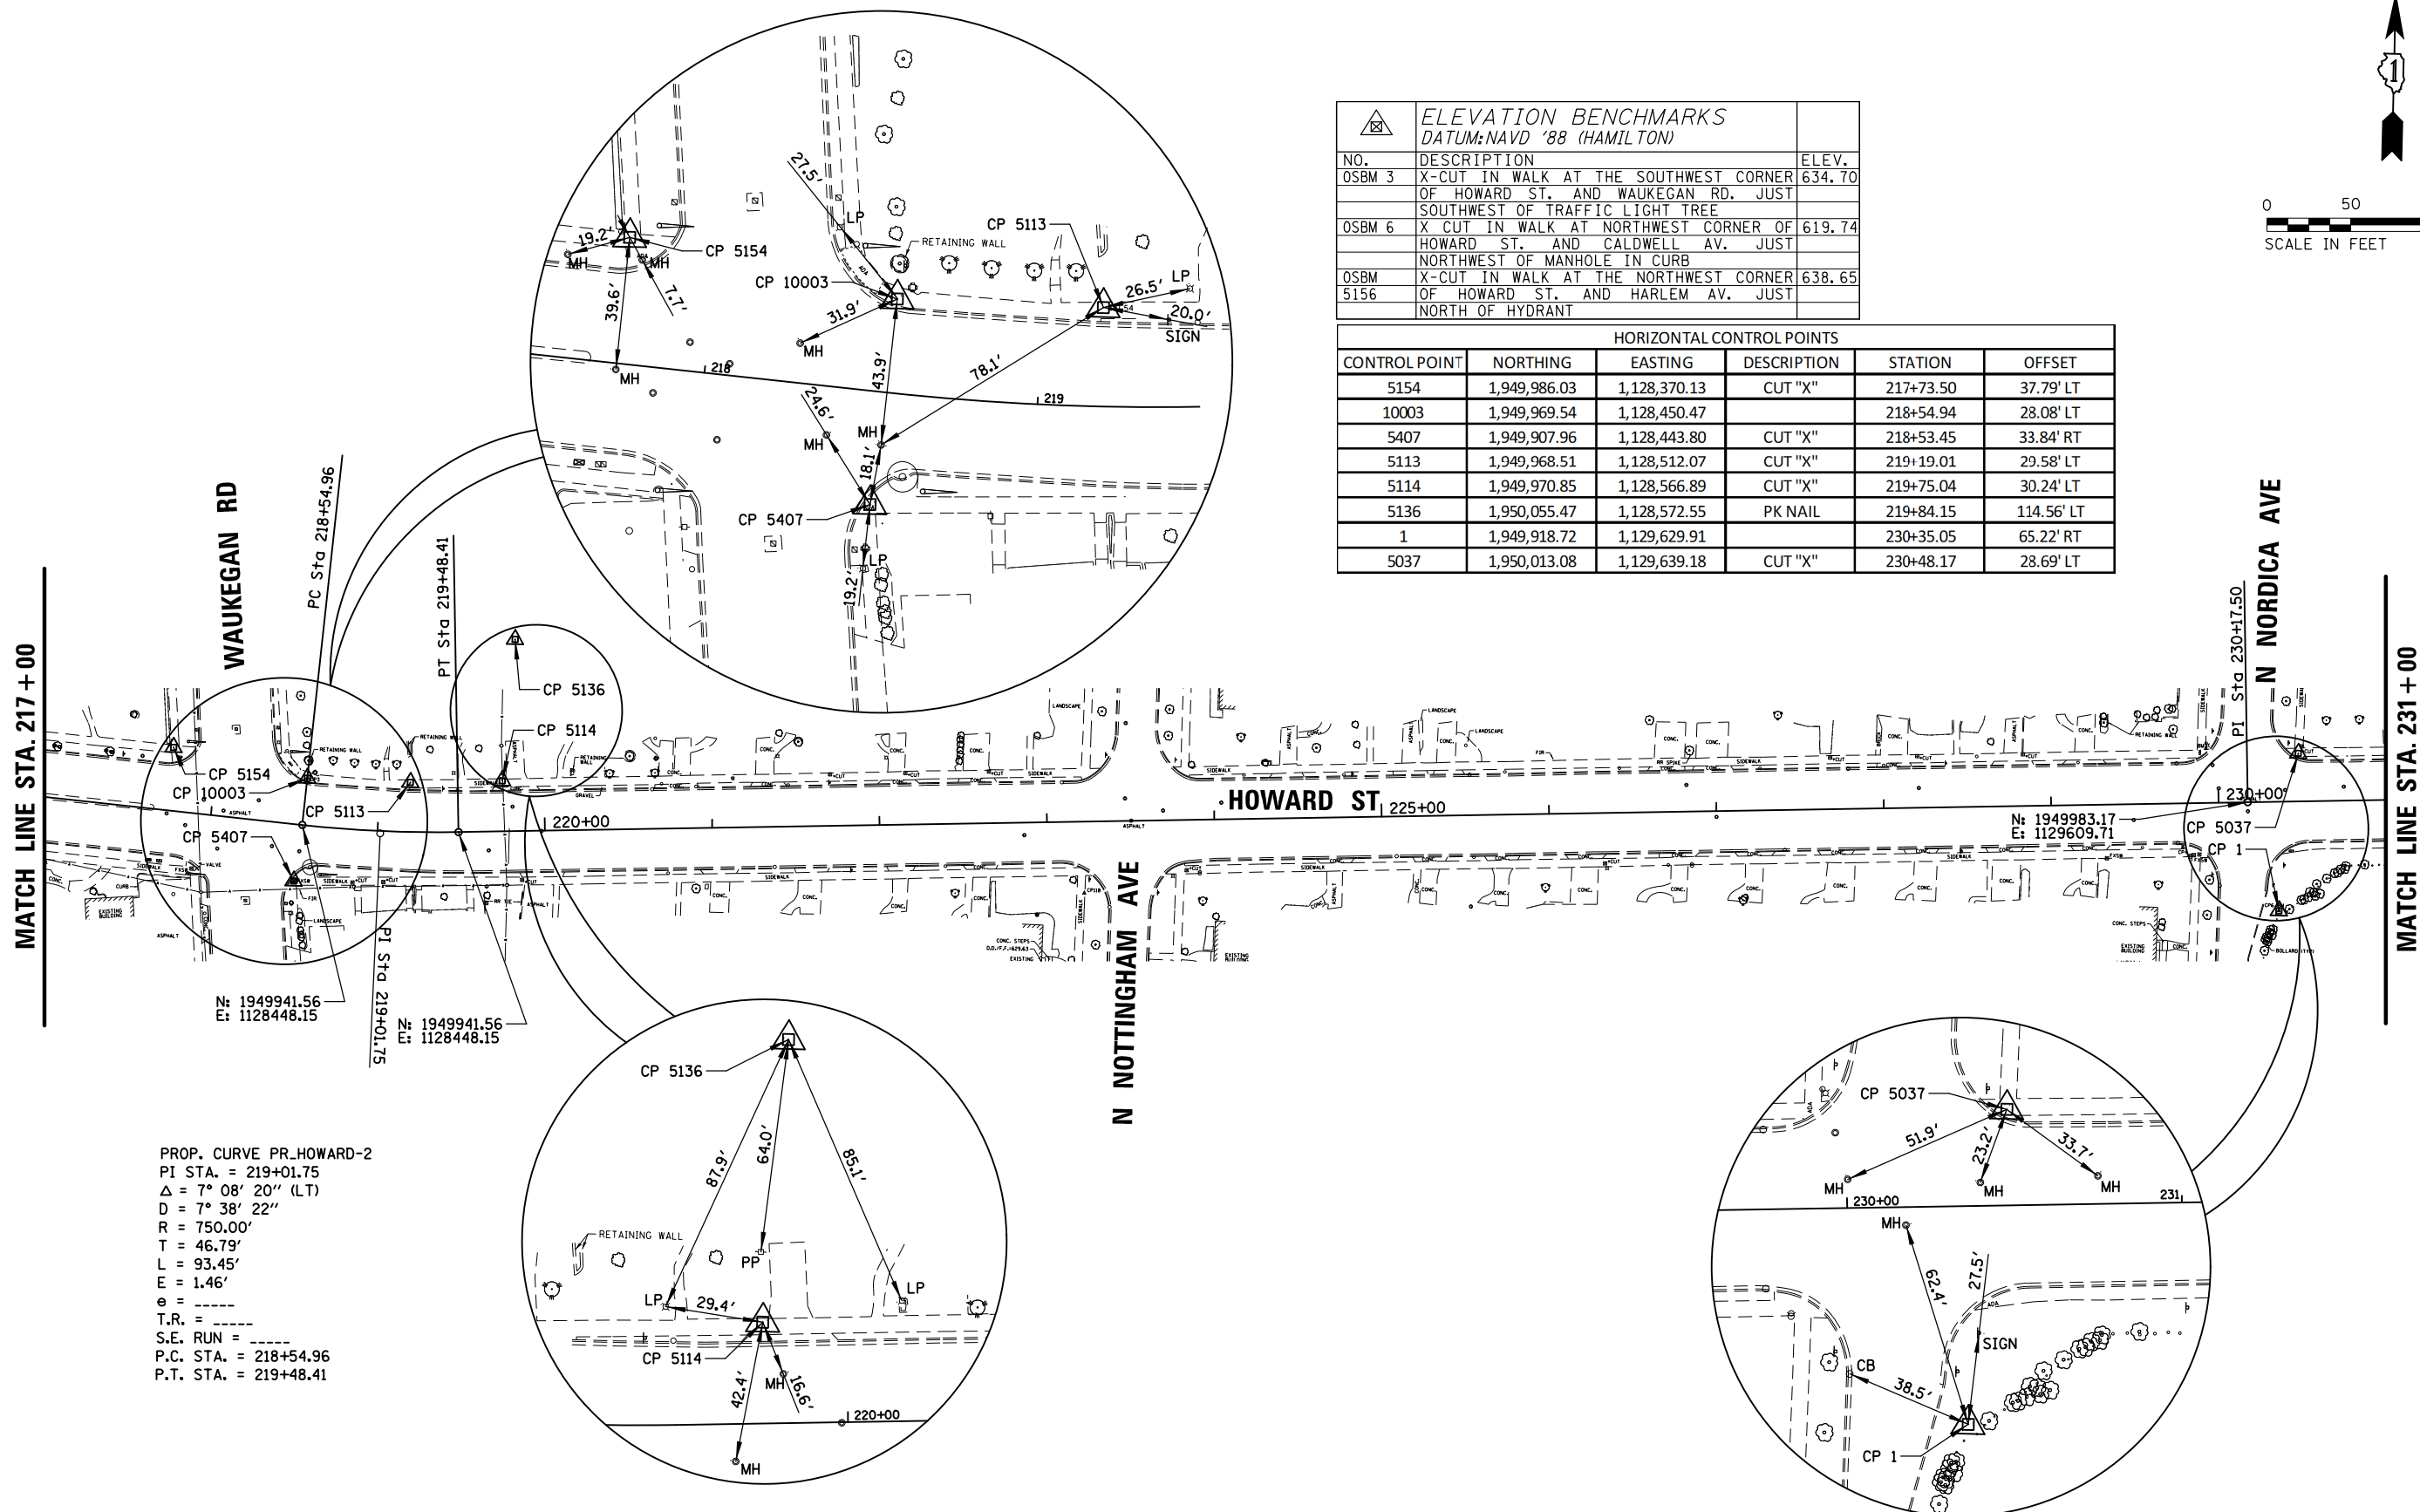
ELEVATION BENCHMARKS
DATUM:NAVD '88 (HAMILTON)

| NO. | DESCRIPTION | ELEV. |
|---|---|---|
| OSBM 3 | X-CUT IN WALK AT THE SOUTHWEST CORNER OF HOWARD ST. AND WAUKEGAN RD. JUST SOUTHWEST OF TRAFFIC LIGHT TREE | 634.70 |
| OSBM 6 | X CUT IN WALK AT NORTHWEST CORNER OF HOWARD ST. AND CALDWELL AV. JUST NORTHWEST OF MANHOLE IN CURB | 619.74 |
| OSBM 5156 | X-CUT IN WALK AT THE NORTHWEST CORNER OF HOWARD ST. AND HARLEM AV. JUST NORTH OF HYDRANT | 638.65 |

HORIZONTAL CONTROL POINTS

| CONTROL POINT | NORTHING | EASTING | DESCRIPTION | STATION | OFFSET |
|---|---|---|---|---|---|
| 5154 | 1,949,986.03 | 1,128,370.13 | CUT "X" | 217+73.50 | 37.79' LT |
| 10003 | 1,949,969.54 | 1,128,450.47 | | 218+54.94 | 28.08' LT |
| 5407 | 1,949,907.96 | 1,128,443.80 | CUT "X" | 218+53.45 | 33.84' RT |
| 5113 | 1,949,968.51 | 1,128,512.07 | CUT "X" | 219+19.01 | 29.58' LT |
| 5114 | 1,949,970.85 | 1,128,566.89 | CUT "X" | 219+75.04 | 30.24' LT |
| 5136 | 1,950,055.47 | 1,128,572.55 | PK NAIL | 219+84.15 | 114.56' LT |
| 1 | 1,949,918.72 | 1,129,629.91 | | 230+35.05 | 65.22' RT |
| 5037 | 1,950,013.08 | 1,129,639.18 | CUT "X" | 230+48.17 | 28.69' LT |

0 50
SCALE IN FEET

MATCH LINE STA. 217+00
WAUKEGAN RD
PC Sta 218+54.96
PT Sta 219+48.41
PI Sta 219+01.75
CP 5154
CP 10003
CP 5113
CP 5407
CP 5136
CP 5114
N: 1949941.56
E: 1128448.15
N: 1949941.56
E: 1128448.15
220+00
HOWARD ST
225+00
N NOTTINGHAM AVE
N NORDICA AVE
PI Sta 230+17.50
230+00
N: 1949983.17
E: 1129609.71
CP 5037
CP 1
MATCH LINE STA. 231+00

19.2' MH MH CP 5154 7.7' 39.6' MH 218 27.5' LP RETAINING WALL CP 5113 CP 10003 26.5' LP 20.0' SIGN 31.9' MH 43.9' 78.1' 219 24.6' MH MH 18.1' CP 5407 LP 19.2'

CP 5136 87.9' 64.0' 85.1' RETAINING WALL PP LP LP 29.4' CP 5114 42.4' MH 16.6' 220+00 MH

CP 5037 51.9' 23.2' 33.7' MH MH MH 230+00 231 MH 62.4' 27.5' SIGN CB 38.5' CP 1

PROP. CURVE PR_HOWARD-2
PI STA. = 219+01.75
Δ = 7° 08' 20" (LT)
D = 7° 38' 22"
R = 750.00'
T = 46.79'
L = 93.45'
E = 1.46'
e = _____
T.R. = _____
S.E. RUN = _____
P.C. STA. = 218+54.96
P.T. STA. = 219+48.41